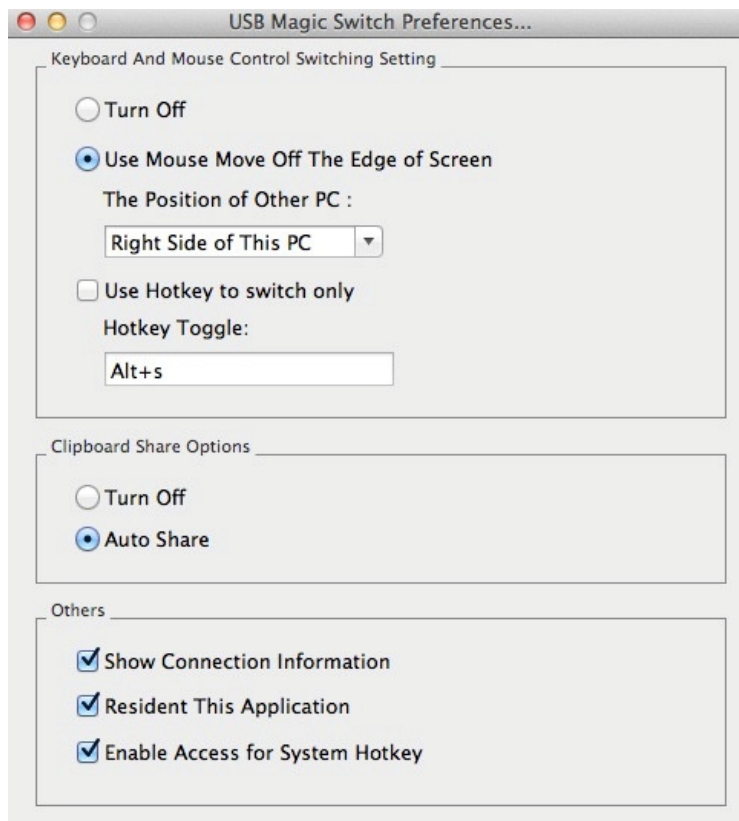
USB Magic Switch Preferences...

Keyboard And Mouse Control Switching Setting

Turn Off

Use Mouse Move Off The Edge of Screen

The Position of Other PC :

Right Side of This PC

Use Hotkey to switch only

Hotkey Toggle:

Alt+s

Clipboard Share Options

Turn Off

Auto Share

Others

Show Connection Information

Resident This Application

Enable Access for System Hotkey